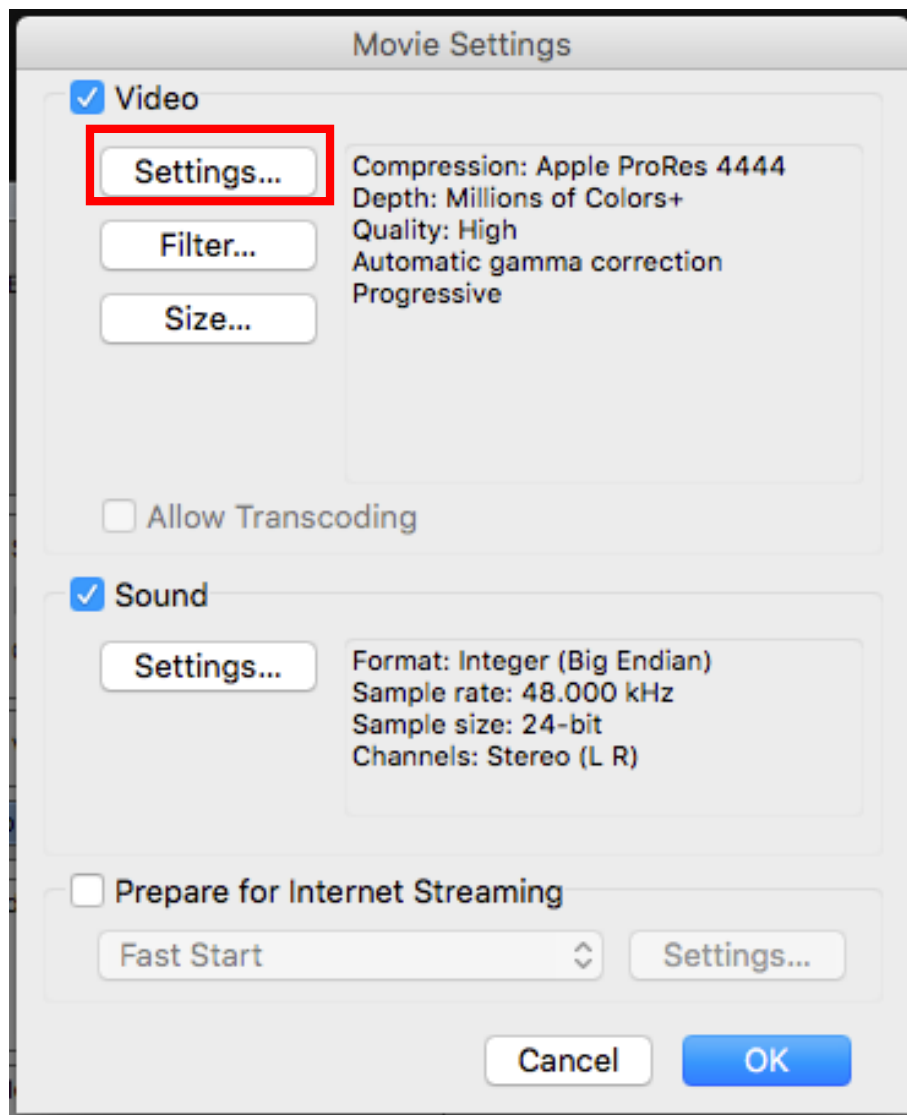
Movie Settings

Video

Settings...

Filter...

Size...

Compression: Apple ProRes 4444
Depth: Millions of Colors+
Quality: High
Automatic gamma correction
Progressive

Allow Transcoding

Sound

Settings...

Format: Integer (Big Endian)
Sample rate: 48.000 kHz
Sample size: 24-bit
Channels: Stereo (L R)

Prepare for Internet Streaming

Fast Start

Settings...

Cancel

OK